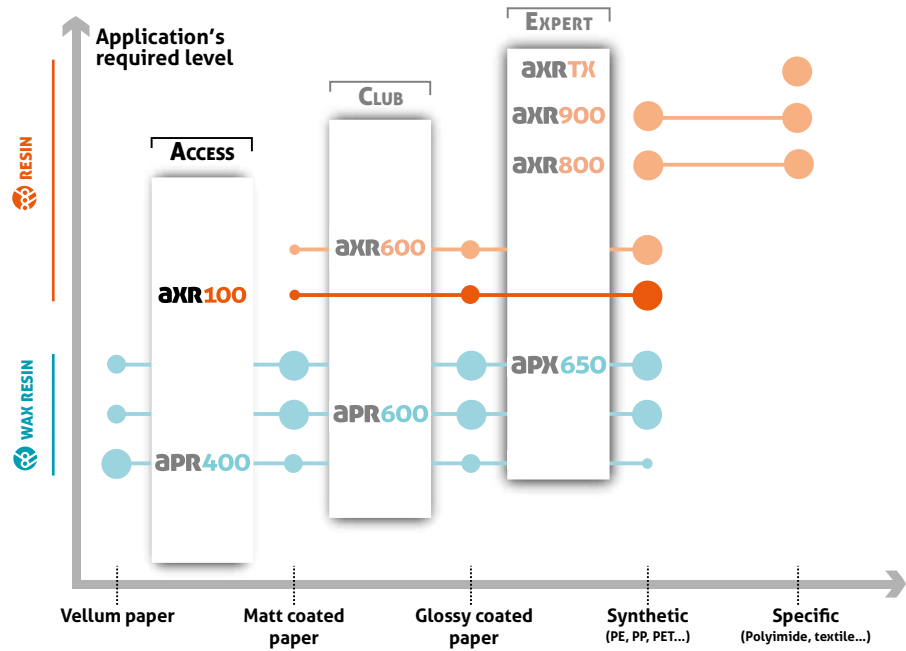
Application's required level

RESIN

WAX RESIN

ACCESS

CLUB

EXPERT

axrTX

axr900

axr800

axr600

axr100

apx650

apr600

apr400

Vellum paper

Matt coated paper

Glossy coated paper

Synthetic
(PE, PP, PET...)

Specific
(Polyimide, textile...)